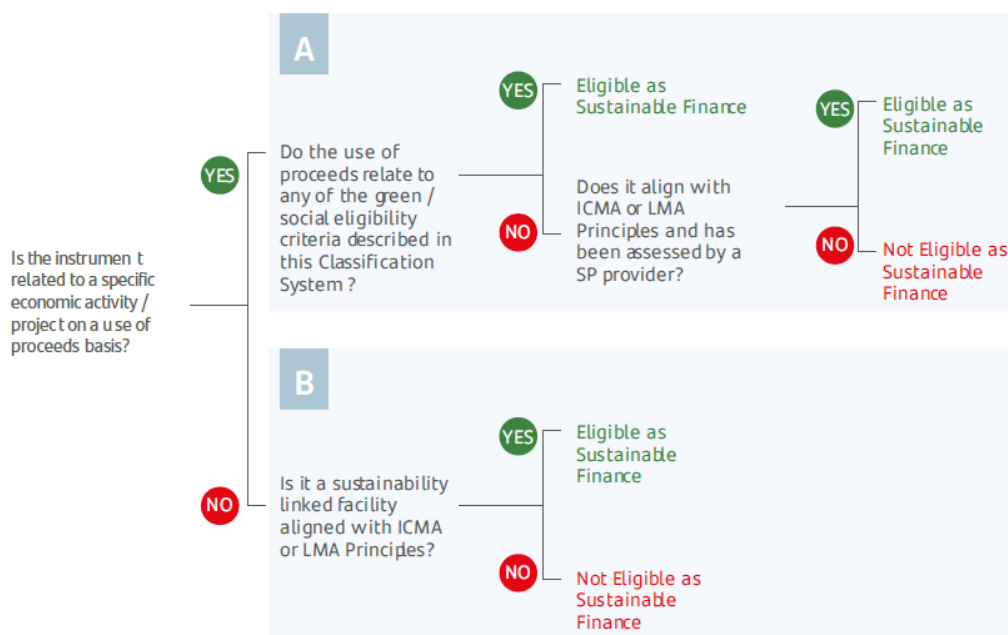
Is the instrumen t related to a specific economic activity / project on a u se of proceeds basis?

YES

A

Do the use of proceeds relate to any of the green / social eligibility criteria described in this Classification System ?

YES

Eligible as Sustainable Finance

NO

Does it align with ICMA or LMA Principles and has been assessed by a SP provider?

YES

Eligible as Sustainable Finance

NO

Not Eligible as Sustainable Finance

NO

B

Is it a sustainability linked facility aligned with ICMA or LMA Principles?

YES

Eligible as Sustainable Finance

NO

Not Eligible as Sustainable Finance